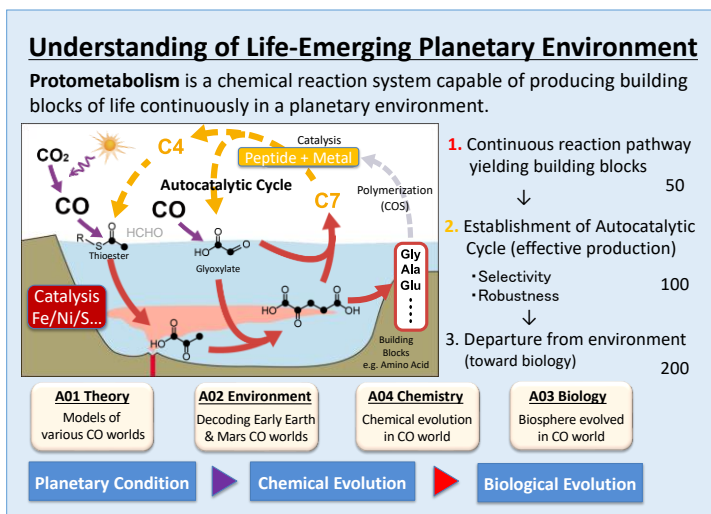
Understanding of Life-Emerging Planetary Environment

Protometabolism is a chemical reaction system capable of producing building blocks of life continuously in a planetary environment.

$CO_2$

CO

C4

Catalysis

Peptide + Metal

Autocatalytic Cycle

CO

C7

Polymerization (COS)

R

S

HCHO

Thioester

HO

Glyoxylate

Catalysis Fe/Ni/S...

HO

OH

HO

Gly
Ala
Glu
⋮

Building Blocks e.g. Amino Acid

1. Continuous reaction pathway yielding building blocks

↓

50

2. Establishment of Autocatalytic Cycle (effective production)

・Selectivity
・Robustness

100

↓

3. Departure from environment (toward biology)

200

A01 Theory
Models of various CO worlds

A02 Environment
Decoding Early Earth & Mars CO worlds

A04 Chemistry
Chemical evolution in CO world

A03 Biology
Biosphere evolved in CO world

Planetary Condition

Chemical Evolution

Biological Evolution